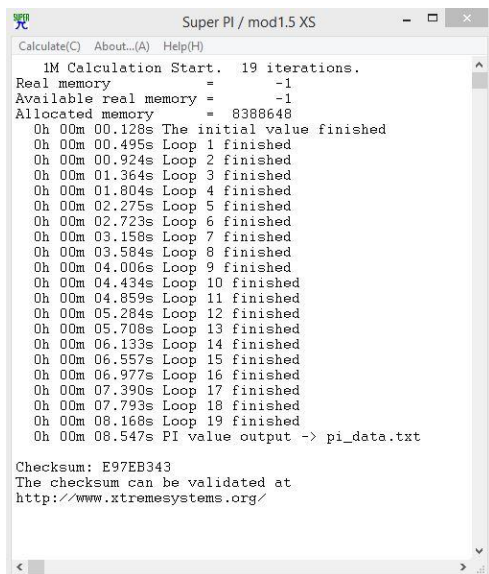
SUPER π

Super PI / mod1.5 XS

Calculate(C) About...(A) Help(H)

1M Calculation Start. 19 iterations.
Real memory = -1
Available real memory = -1
Allocated memory = 8388648
0h 00m 00.128s The initial value finished
0h 00m 00.495s Loop 1 finished
0h 00m 00.924s Loop 2 finished
0h 00m 01.364s Loop 3 finished
0h 00m 01.804s Loop 4 finished
0h 00m 02.275s Loop 5 finished
0h 00m 02.723s Loop 6 finished
0h 00m 03.158s Loop 7 finished
0h 00m 03.584s Loop 8 finished
0h 00m 04.006s Loop 9 finished
0h 00m 04.434s Loop 10 finished
0h 00m 04.859s Loop 11 finished
0h 00m 05.284s Loop 12 finished
0h 00m 05.708s Loop 13 finished
0h 00m 06.133s Loop 14 finished
0h 00m 06.557s Loop 15 finished
0h 00m 06.977s Loop 16 finished
0h 00m 07.390s Loop 17 finished
0h 00m 07.793s Loop 18 finished
0h 00m 08.168s Loop 19 finished
0h 00m 08.547s PI value output -> pi_data.txt

Checksum: E97EB343
The checksum can be validated at
http://www.xtremesystems.org/